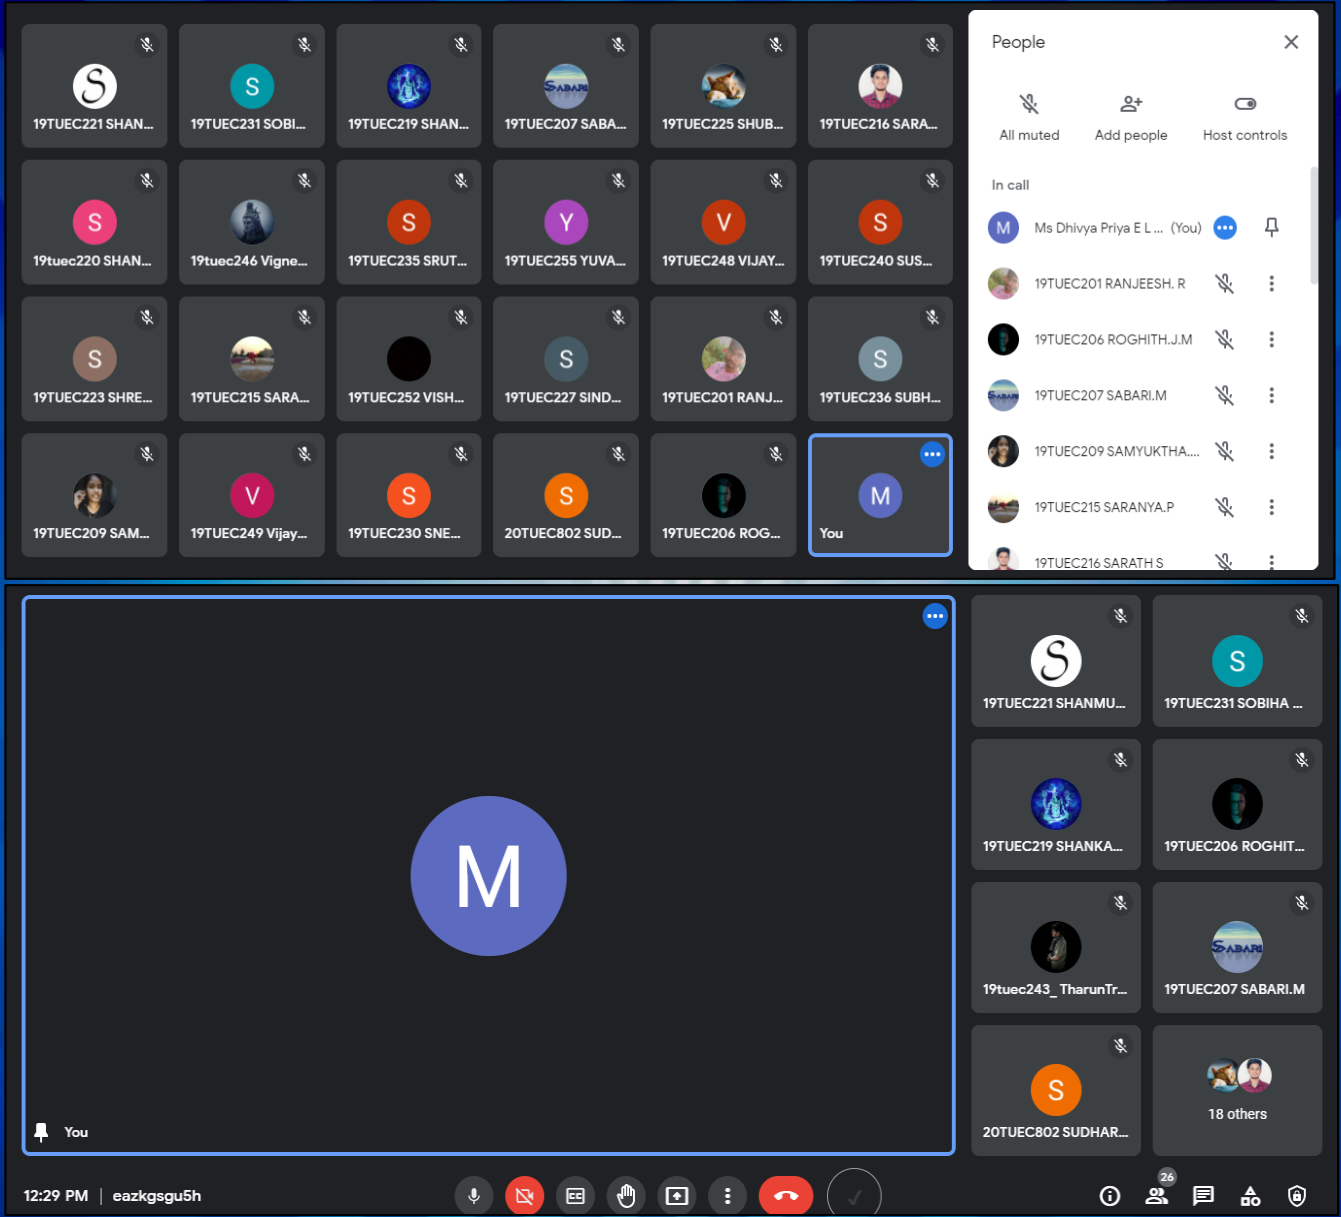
S
19TUEC221 SHAN...

S
19TUEC231 SOBI...

19TUEC219 SHAN...

SABARI
19TUEC207 SABA...

19TUEC225 SHUB...

19TUEC216 SARA...

S
19tuec220 SHAN...

19tuec246 Vigne...

S
19TUEC235 SRUT...

Y
19TUEC255 YUVA...

V
19TUEC248 VIJAY...

S
19TUEC240 SUS...

S
19TUEC223 SHRE...

19TUEC215 SARA...

19TUEC252 VISH...

S
19TUEC227 SIND...

19TUEC201 RANJ...

S
19TUEC236 SUBH...

19TUEC209 SAM...

V
19TUEC249 Vijay...

S
19TUEC230 SNE...

S
20TUEC802 SUD...

19TUEC206 ROG...

M
You

People

All muted

Add people

Host controls

In call

M Ms Dhivya Priya E L... (You)

19TUEC201 RANJEESH. R

19TUEC206 ROGHITH.J.M

SABARI 19TUEC207 SABARI.M

19TUEC209 SAMYUKTHA....

19TUEC215 SARANYA.P

19TUEC216 SARATH S

M

You

S
19TUEC221 SHANMU...

S
19TUEC231 SOBIHA ...

19TUEC219 SHANKA...

19TUEC206 ROGHIT...

19tuec243_ TharunTr...

SABARI
19TUEC207 SABARI.M

S
20TUEC802 SUDHAR...

18 others

12:29 PM | eazkgsgu5h

26